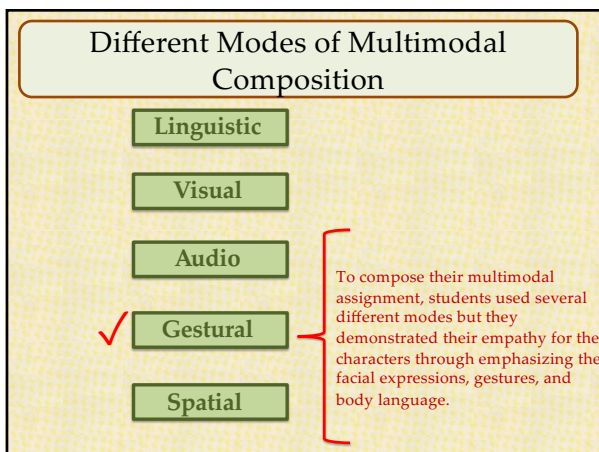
Different Modes of Multimodal Composition

Linguistic

Visual

Audio

Gestural

Spatial

To compose their multimodal assignment, students used several different modes but they demonstrated their empathy for the characters through emphasizing the facial expressions, gestures, and body language.